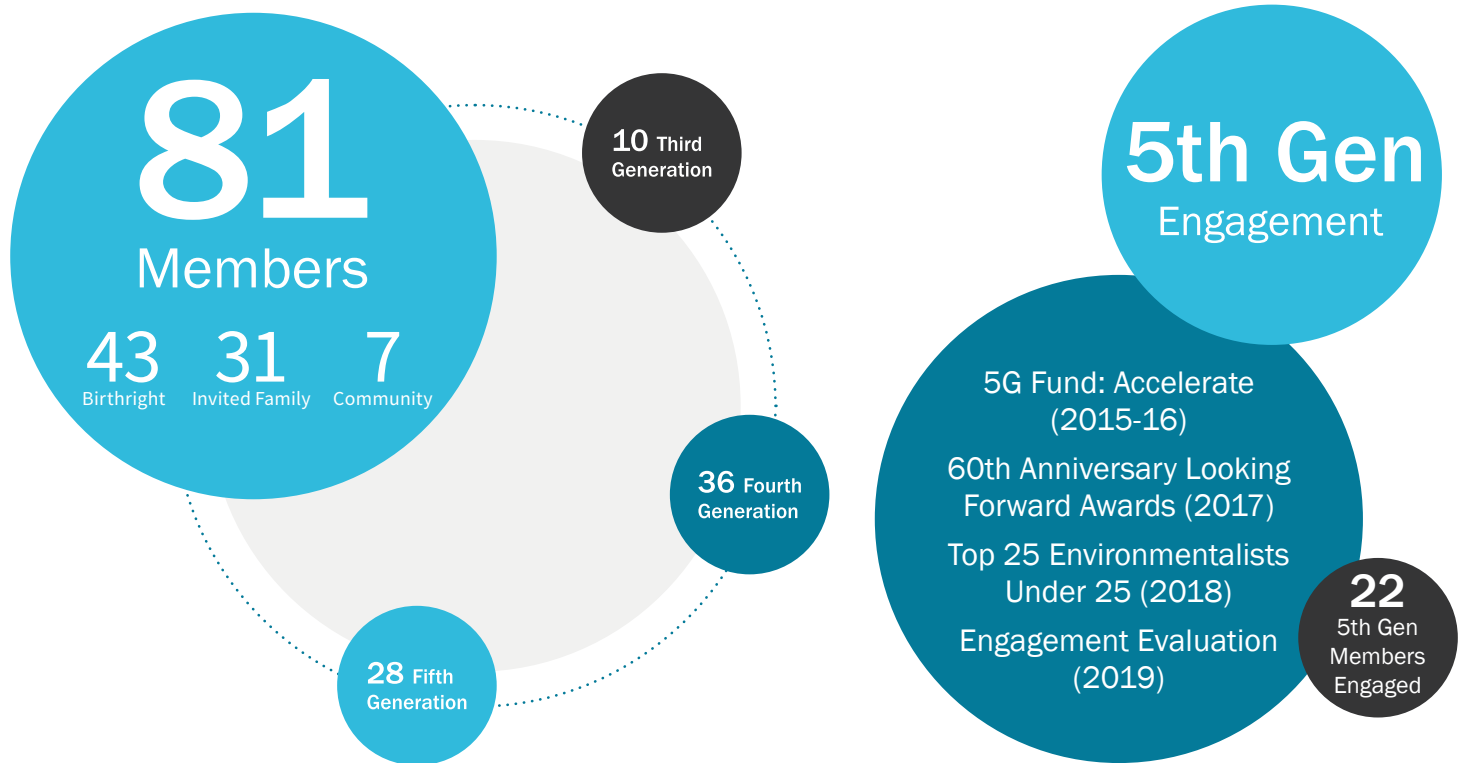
81
Members

43
Birthright

31
Invited Family

7
Community

10 Third Generation

36 Fourth Generation

28 Fifth Generation

5th Gen
Engagement

5G Fund: Accelerate (2015-16)

60th Anniversary Looking Forward Awards (2017)

Top 25 Environmentalists Under 25 (2018)

Engagement Evaluation (2019)

22
5th Gen Members Engaged